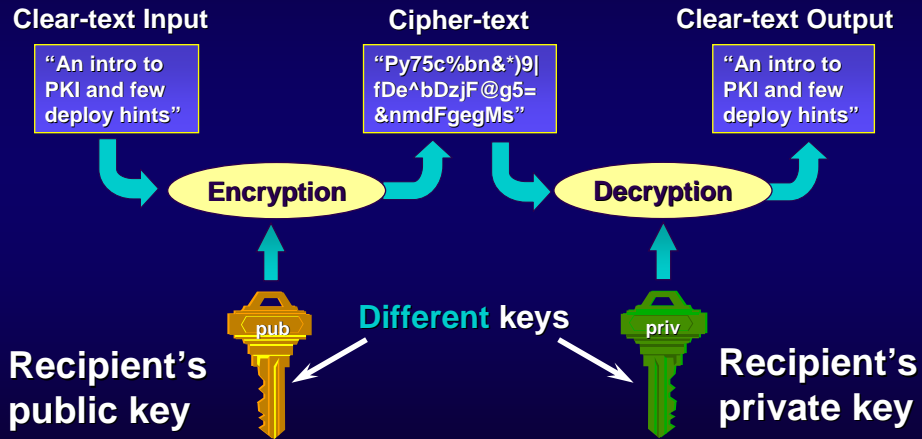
Clear-text Input

"An intro to PKI and few deploy hints"

Cipher-text

"Py75c%bn&*)9|fDe^bDzjF@g5=&nmdFgegMs"

Clear-text Output

"An intro to PKI and few deploy hints"

Encryption

Decryption

pub

Different keys

priv

Recipient's public key

Recipient's private key